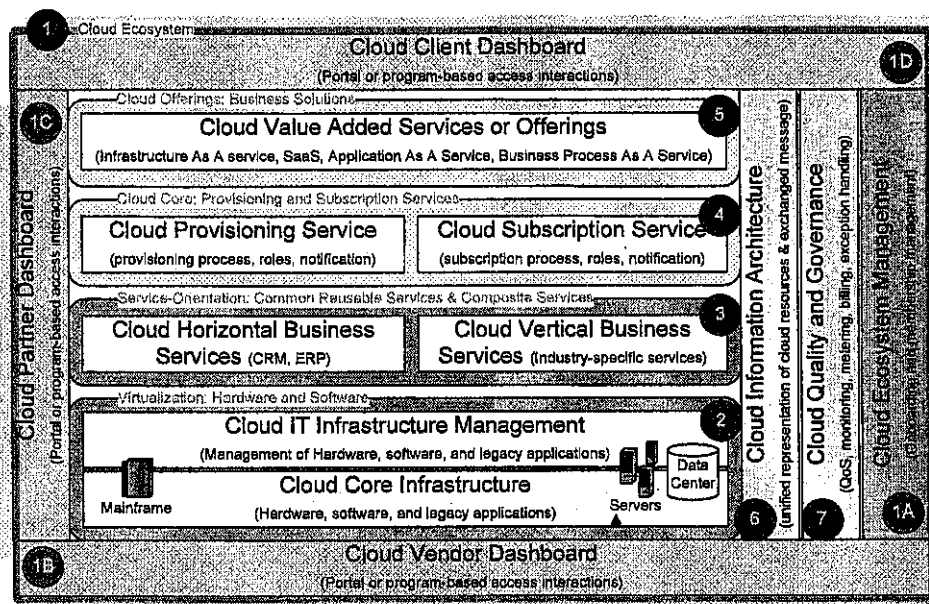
1 Cloud Ecosystem

Cloud Client Dashboard
(Portal or program-based access interactions)
1D

1C
Cloud Partner Dashboard
(Portal or program-based access interactions)

Cloud Offerings: Business Solutions
5
Cloud Value Added Services or Offerings
(Infrastructure As A service, SaaS, Application As A Service, Business Process As A Service)

Cloud Core: Provisioning and Subscription Services
4
Cloud Provisioning Service
(provisioning process, roles, notification)
Cloud Subscription Service
(subscription process, roles, notification)

Service-Orientation: Common Reusable Services & Composite Services
3
Cloud Horizontal Business Services (CRM, ERP)
Cloud Vertical Business Services (industry-specific services)

Virtualization: Hardware and Software
2
Cloud IT Infrastructure Management
(Management of Hardware, software, and legacy applications)
Data Center
Mainframe
Cloud Core Infrastructure
(Hardware, software, and legacy applications)
Servers

Cloud Information Architecture
(unified representation of cloud resources & exchanged message)
6

Cloud Quality and Governance
(QoS, monitoring, metering, billing, exception handling)
7

Cloud Ecosystem Management
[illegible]
1A

1B
Cloud Vendor Dashboard
(Portal or program-based access interactions)